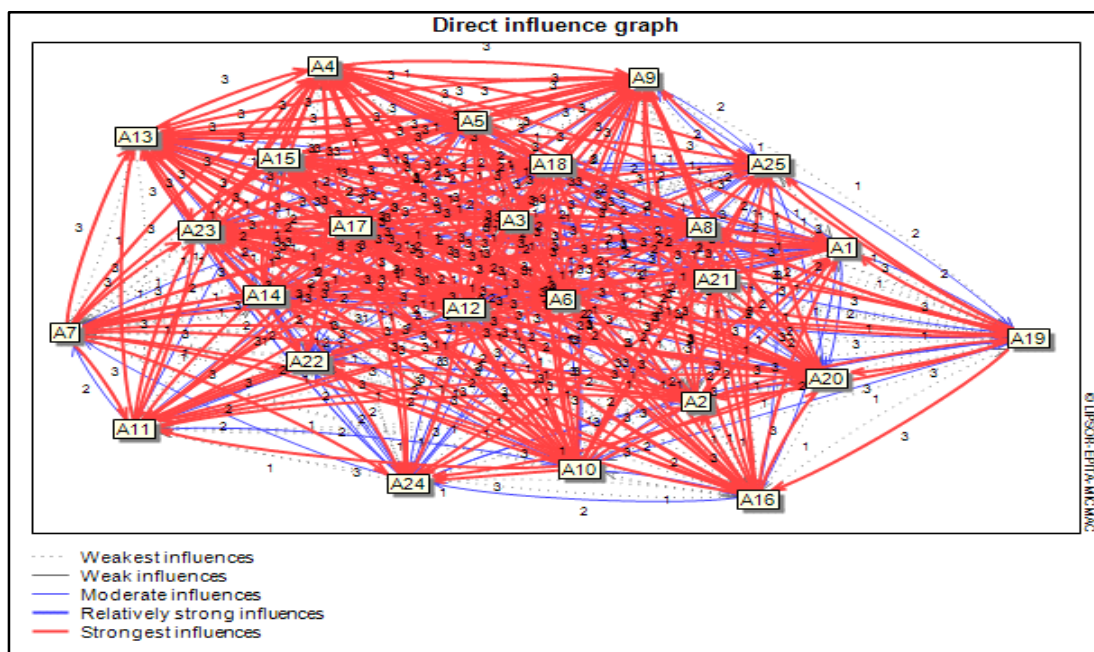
Direct influence graph

A4
A9
A5
A13
A15
A18
A25
A23
A17
A3
A8
A1
A21
A14
A12
A6
A7
A19
A22
A20
A2
A11
A10
A24
A16

© LIPSOR-EPITA-MICMAC

Weakest influences
Weak influences
Moderate influences
Relatively strong influences
Strongest influences